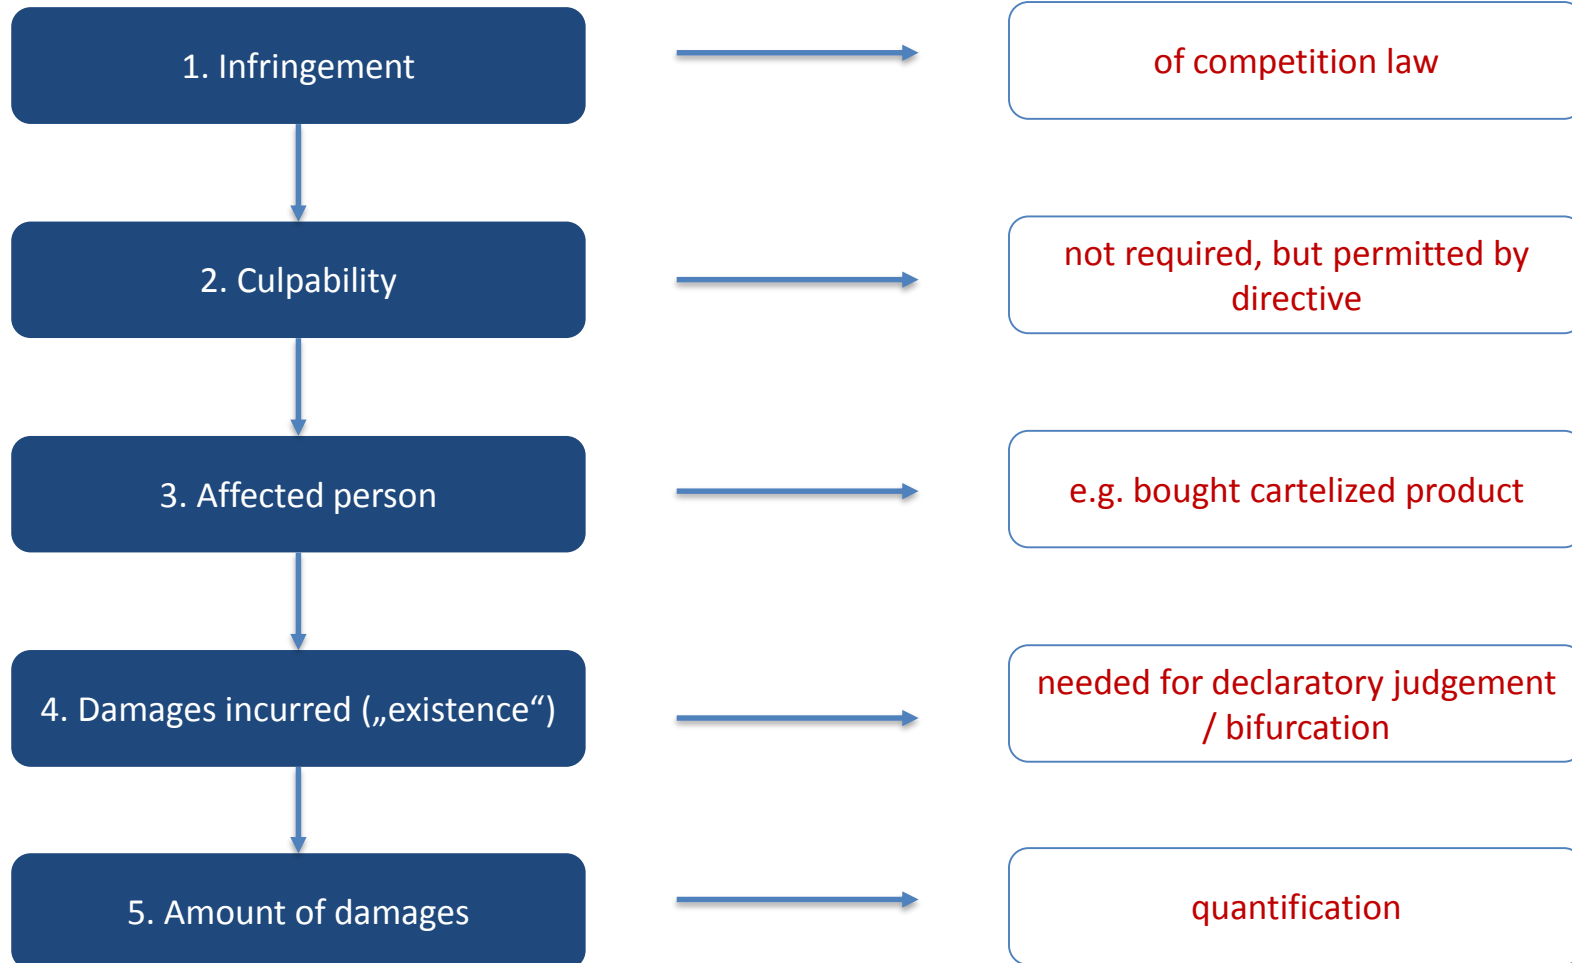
1. Infringement

of competition law

2. Culpability

not required, but permitted by directive

3. Affected person

e.g. bought cartelized product

4. Damages incurred („existence“)

needed for declaratory judgement / bifurcation

5. Amount of damages

quantification